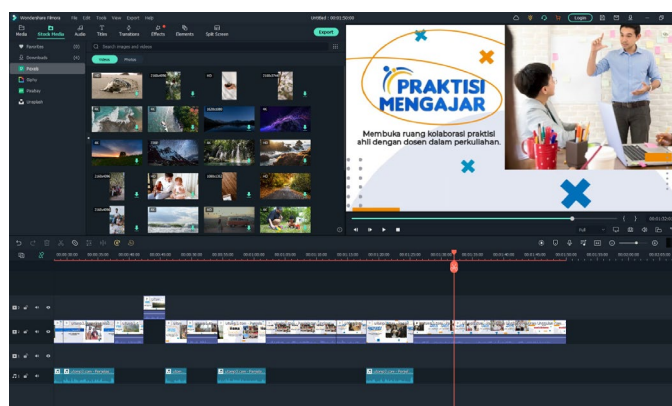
Wondershare Filmora File Edit Tools View Export Help

Untitled : 00:01:50:00

Login

Media Stock Media Audio Titles Transitions Effects Elements Split Screen

Export

Favorites

Downloads (4)

Pexels

Giphy

Pixabay

Unsplash

Search images and videos

Videos Photos

PRAKTISI MENGAJAR

Membuka ruang kolaborasi praktisi ahli dengan dosen dalam perkuliahan.

Full